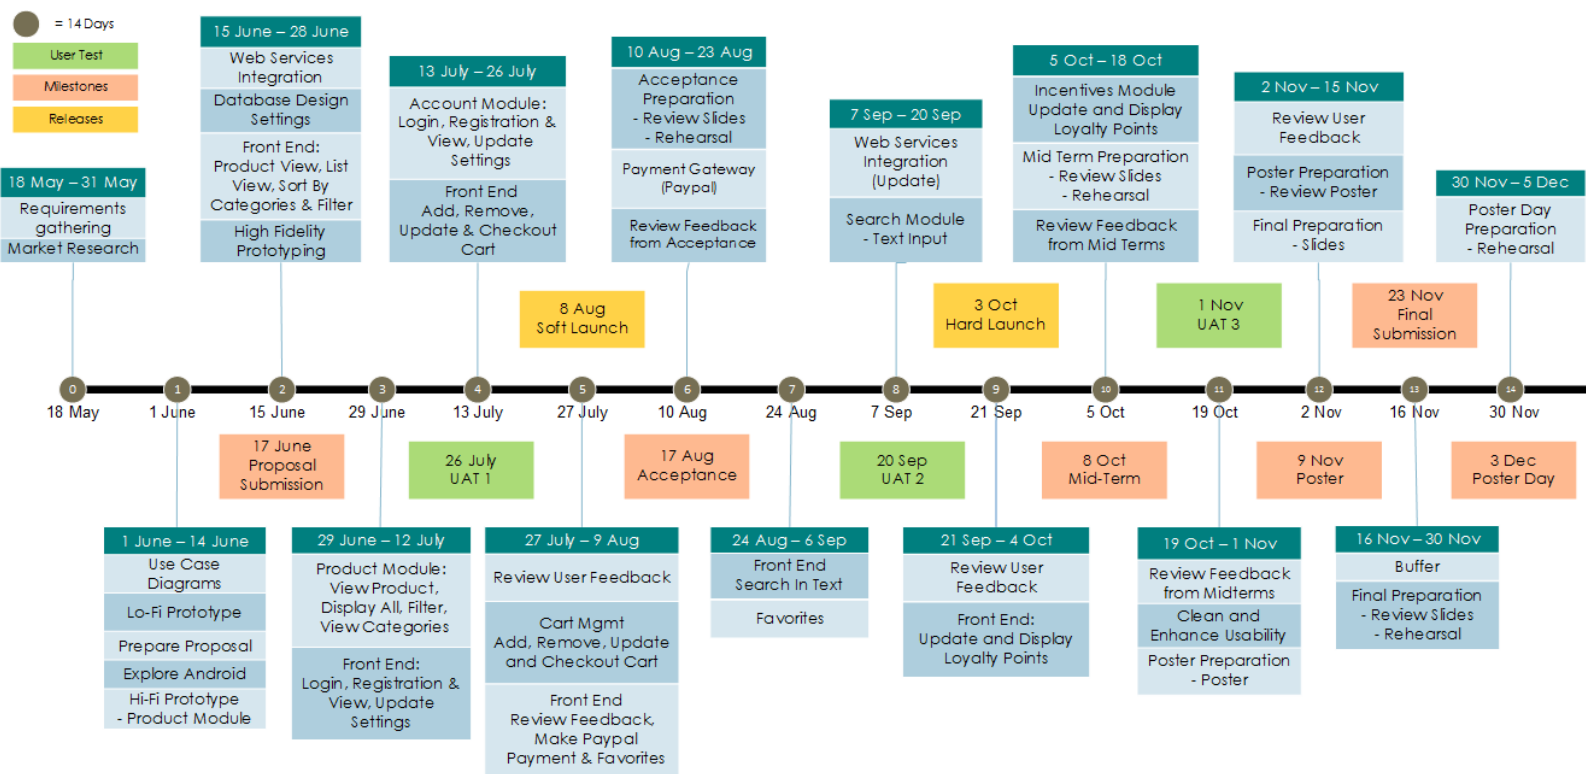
= 14 Days

User Test

Milestones

Releases

18 May – 31 May
Requirements gathering
Market Research

15 June – 28 June
Web Services Integration
Database Design Settings
Front End: Product View, List View, Sort By Categories & Filter
High Fidelity Prototyping

13 July – 26 July
Account Module: Login, Registration & View, Update Settings
Front End Add, Remove, Update & Checkout Cart

10 Aug – 23 Aug
Acceptance Preparation - Review Slides - Rehearsal
Payment Gateway (Paypal)
Review Feedback from Acceptance

7 Sep – 20 Sep
Web Services Integration (Update)
Search Module - Text Input

5 Oct – 18 Oct
Incentives Module Update and Display Loyalty Points
Mid Term Preparation - Review Slides - Rehearsal
Review Feedback from Mid Terms

2 Nov – 15 Nov
Review User Feedback
Poster Preparation - Review Poster
Final Preparation - Slides

30 Nov – 5 Dec
Poster Day Preparation - Rehearsal

8 Aug
Soft Launch

3 Oct
Hard Launch

1 Nov
UAT 3

23 Nov
Final Submission

0 18 May
1 1 June
2 15 June
3 29 June
4 13 July
5 27 July
6 10 Aug
7 24 Aug
8 7 Sep
9 21 Sep
10 5 Oct
11 19 Oct
12 2 Nov
13 16 Nov
14 30 Nov

17 June
Proposal Submission

26 July
UAT 1

17 Aug
Acceptance

20 Sep
UAT 2

8 Oct
Mid-Term

9 Nov
Poster

3 Dec
Poster Day

1 June – 14 June
Use Case Diagrams
Lo-Fi Prototype
Prepare Proposal
Explore Android
Hi-Fi Prototype - Product Module

29 June – 12 July
Product Module: View Product, Display All, Filter, View Categories
Front End: Login, Registration & View, Update Settings

27 July – 9 Aug
Review User Feedback
Cart Mgmt Add, Remove, Update and Checkout Cart
Front End Review Feedback, Make Paypal Payment & Favorites

24 Aug – 6 Sep
Front End Search In Text
Favorites

21 Sep – 4 Oct
Review User Feedback
Front End: Update and Display Loyalty Points

19 Oct – 1 Nov
Review Feedback from Midterms
Clean and Enhance Usability
Poster Preparation - Poster

16 Nov – 30 Nov
Buffer
Final Preparation - Review Slides - Rehearsal